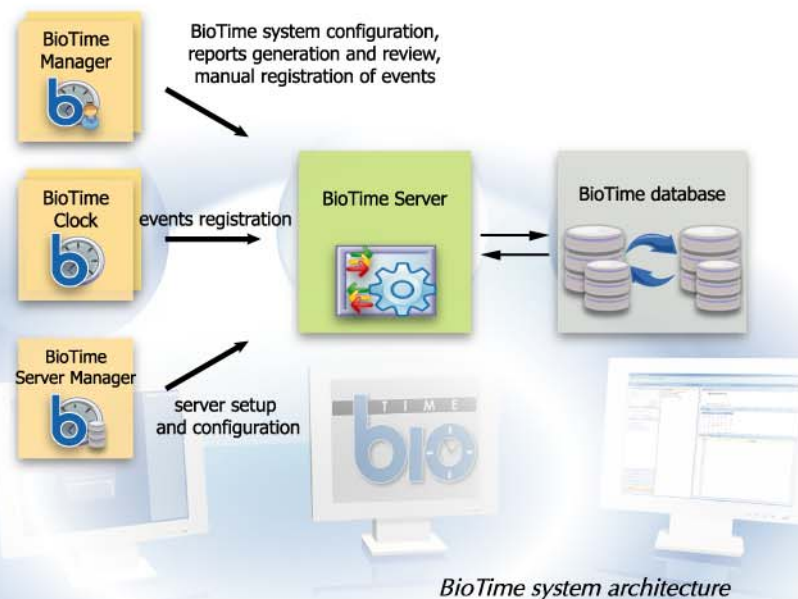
BioTime Manager

BioTime system configuration, reports generation and review, manual registration of events

BioTime Clock

events registration

BioTime Server

BioTime database

BioTime Server Manager

server setup and configuration

TIME

bio

BioTime system architecture